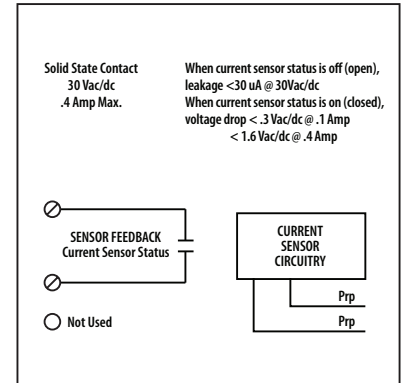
Solid State Contact
30 Vac/dc
.4 Amp Max.

When current sensor status is off (open), leakage <30 uA @ 30Vac/dc
When current sensor status is on (closed), voltage drop < .3 Vac/dc @ .1 Amp
< 1.6 Vac/dc @ .4 Amp

SENSOR FEEDBACK
Current Sensor Status

CURRENT
SENSOR
CIRCUITRY

Prp
Prp

Not Used